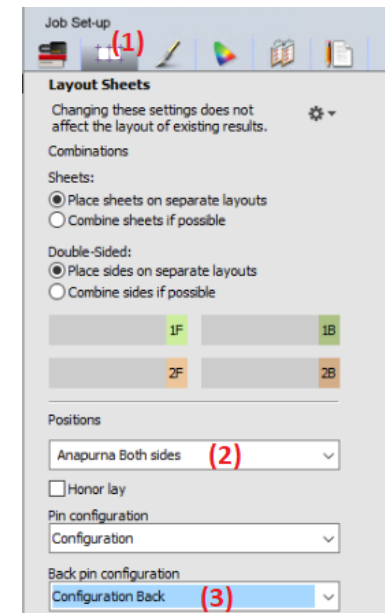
Job Set-up

(1)

Layout Sheets

Changing these settings does not affect the layout of existing results.

Combinations

Sheets:
Place sheets on separate layouts
Combine sheets if possible

Double-Sided:
Place sides on separate layouts
Combine sides if possible

1F
1B
2F
2B

Positions

Anapurna Both sides (2)

Honor lay

Pin configuration

Configuration

Back pin configuration

Configuration Back (3)